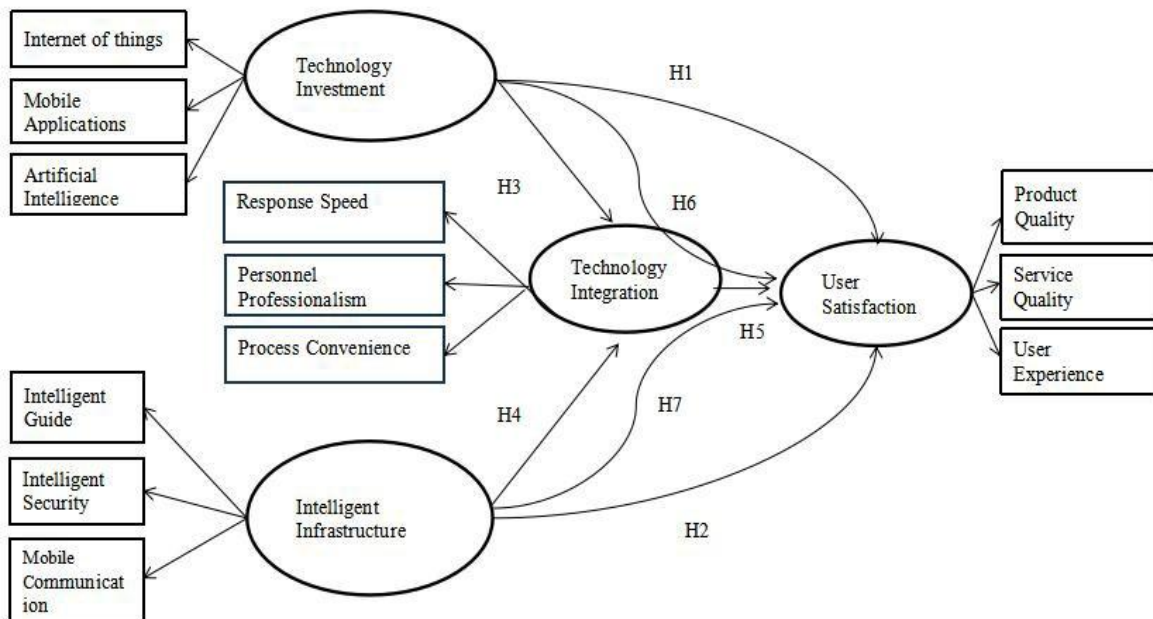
Internet of things

Mobile Applications

Artificial Intelligence

Technology Investment

H1

H3

H6

Response Speed

Personnel Professionalism

Process Convenience

Technology Integration

User Satisfaction

Product Quality

Service Quality

User Experience

H5

Intelligent Guide

H4

H7

Intelligent Security

Intelligent Infrastructure

H2

Mobile Communicat ion